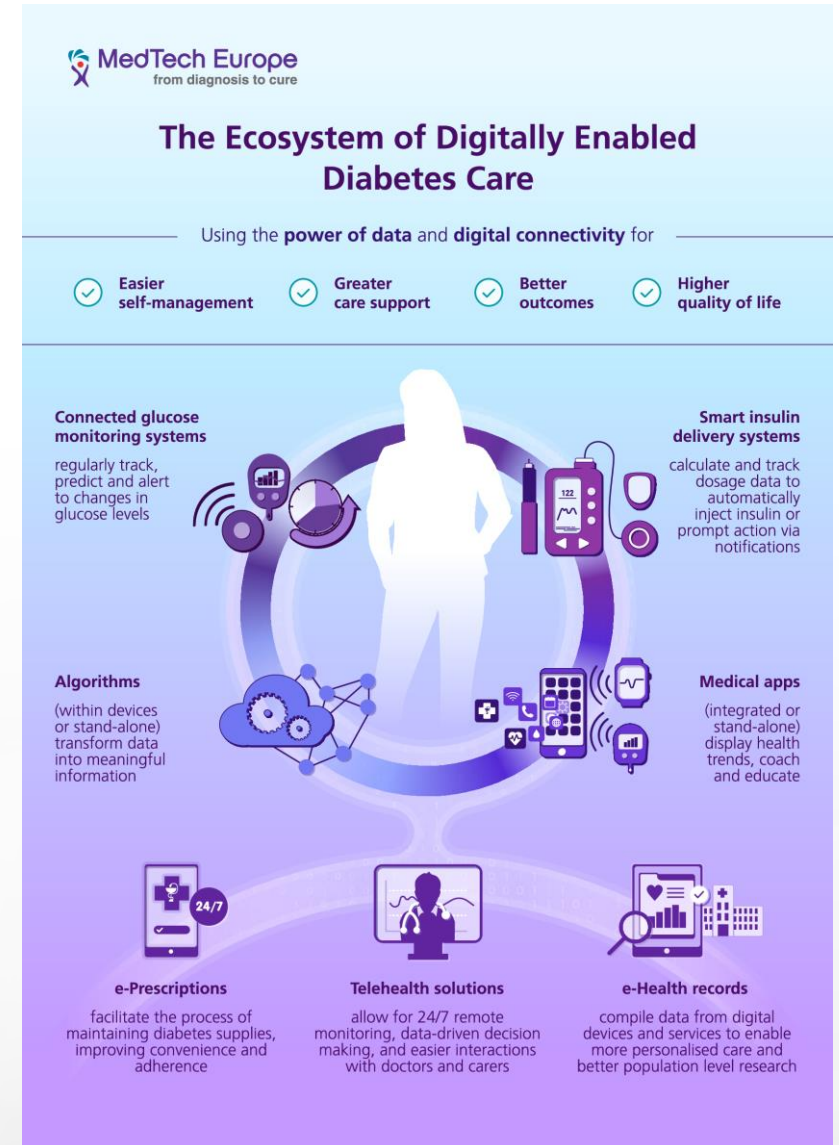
MedTech Europe
from diagnosis to cure

The Ecosystem of Digitally Enabled Diabetes Care

Using the **power of data** and **digital connectivity** for

Easier self-management

Greater care support

Better outcomes

Higher quality of life

Connected glucose monitoring systems

regularly track, predict and alert to changes in glucose levels

Smart insulin delivery systems

calculate and track dosage data to automatically inject insulin or prompt action via notifications

122

Algorithms

(within devices or stand-alone) transform data into meaningful information

Medical apps

(integrated or stand-alone) display health trends, coach and educate

24/7

e-Prescriptions

facilitate the process of maintaining diabetes supplies, improving convenience and adherence

Telehealth solutions

allow for 24/7 remote monitoring, data-driven decision making, and easier interactions with doctors and carers

e-Health records

compile data from digital devices and services to enable more personalised care and better population level research